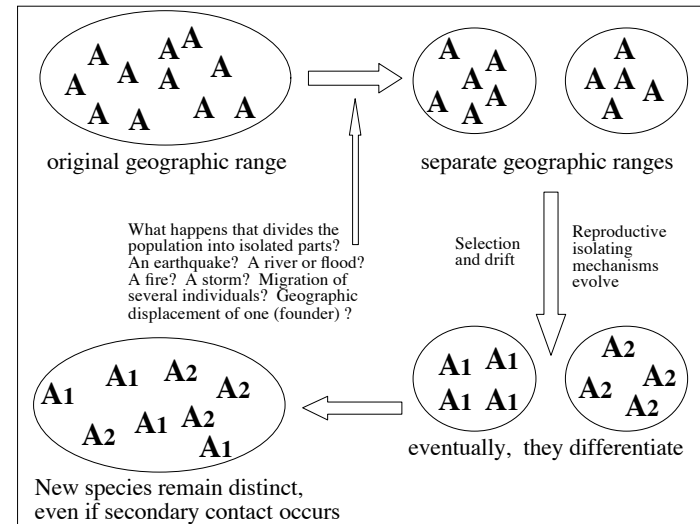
A A A A A A A A A A A

original geographic range

A A A A A A A

A A A A A

separate geographic ranges

What happens that divides the population into isolated parts? An earthquake? A river or flood? A fire? A storm? Migration of several individuals? Geographic displacement of one (founder) ?

Selection and drift

Reproductive isolating mechanisms evolve

$A_1$ $A_1$ $A_1$ $A_1$

$A_2$ $A_2$ $A_2$ $A_2$

eventually, they differentiate

$A_1$ $A_1$ $A_2$ $A_2$ $A_2$ $A_1$ $A_2$ $A_1$

New species remain distinct, even if secondary contact occurs